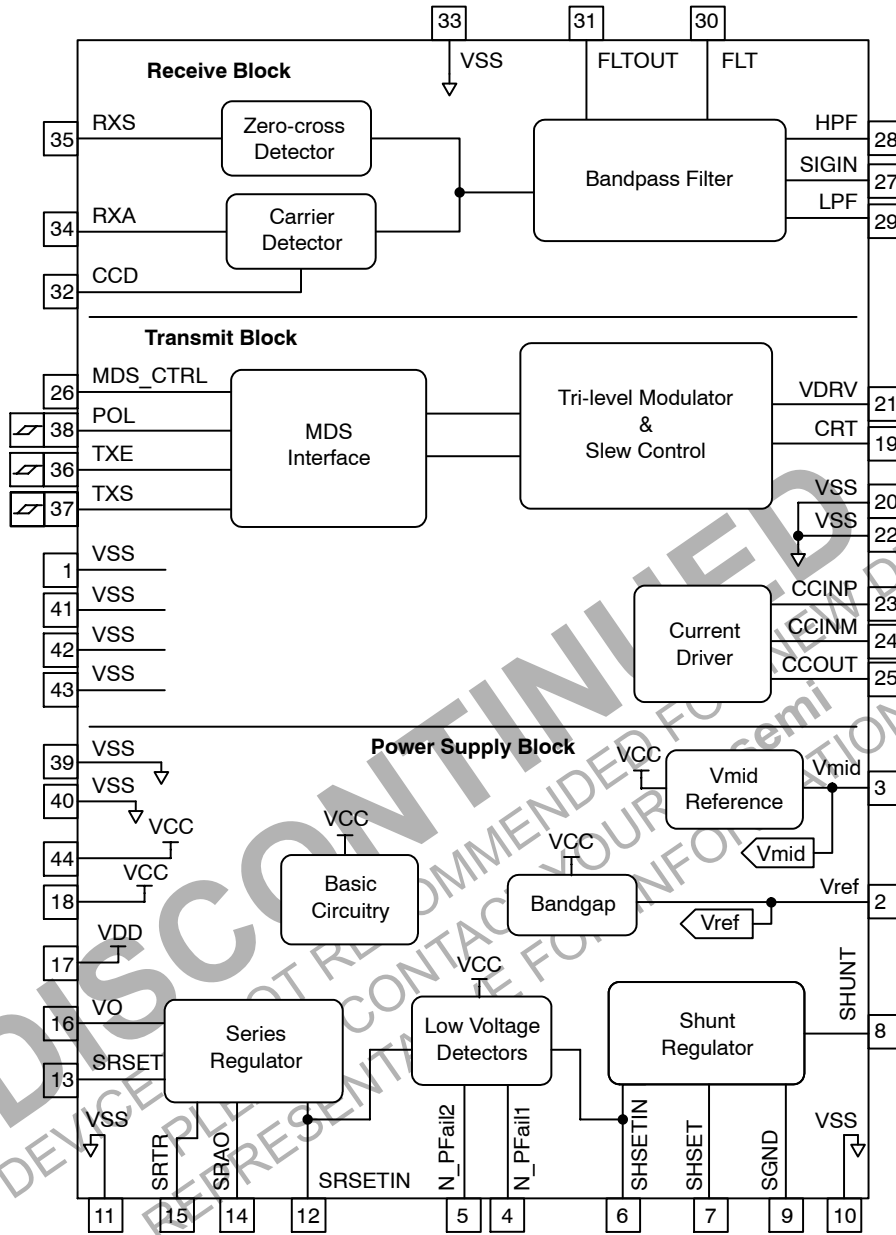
33 VSS
31 FLTOUT
30 FLT

Receive Block

35 RXS
Zero-cross Detector
34 RXA
Carrier Detector
32 CCD
Bandpass Filter
HPF 28
SIGIN 27
LPF 29

Transmit Block

26 MDS_CTRL
38 POL
36 TXE
37 TXS
MDS Interface
Tri-level Modulator & Slew Control
VDRV 21
CRT 19
VSS 20
VSS 22
1 VSS
41 VSS
42 VSS
43 VSS
Current Driver
CCINP 23
CCINM 24
CCOUT 25

Power Supply Block

39 VSS
40 VSS
44 VCC
18 VCC
17 VDD
VCC
Basic Circuitry
VCC
Vmid Reference
Vmid 3
Vmid
VCC
Bandgap
Vref 2
Vref
VCC
16 VO
13 SRSET
Series Regulator
Low Voltage Detectors
Shunt Regulator
SHUNT 8
VSS 11
SRTR 15
SRAO 14
SRSETIN 12
N_PFail2 5
N_PFail1 4
SHSETIN 6
SHSET 7
SGND 9
VSS 10

DISCONTINUED
DEVICE NOT RECOMMENDED FOR NEW DESIGN
PLEASE CONTACT YOUR onsemi
REPRESENTATIVE FOR INFORMATION